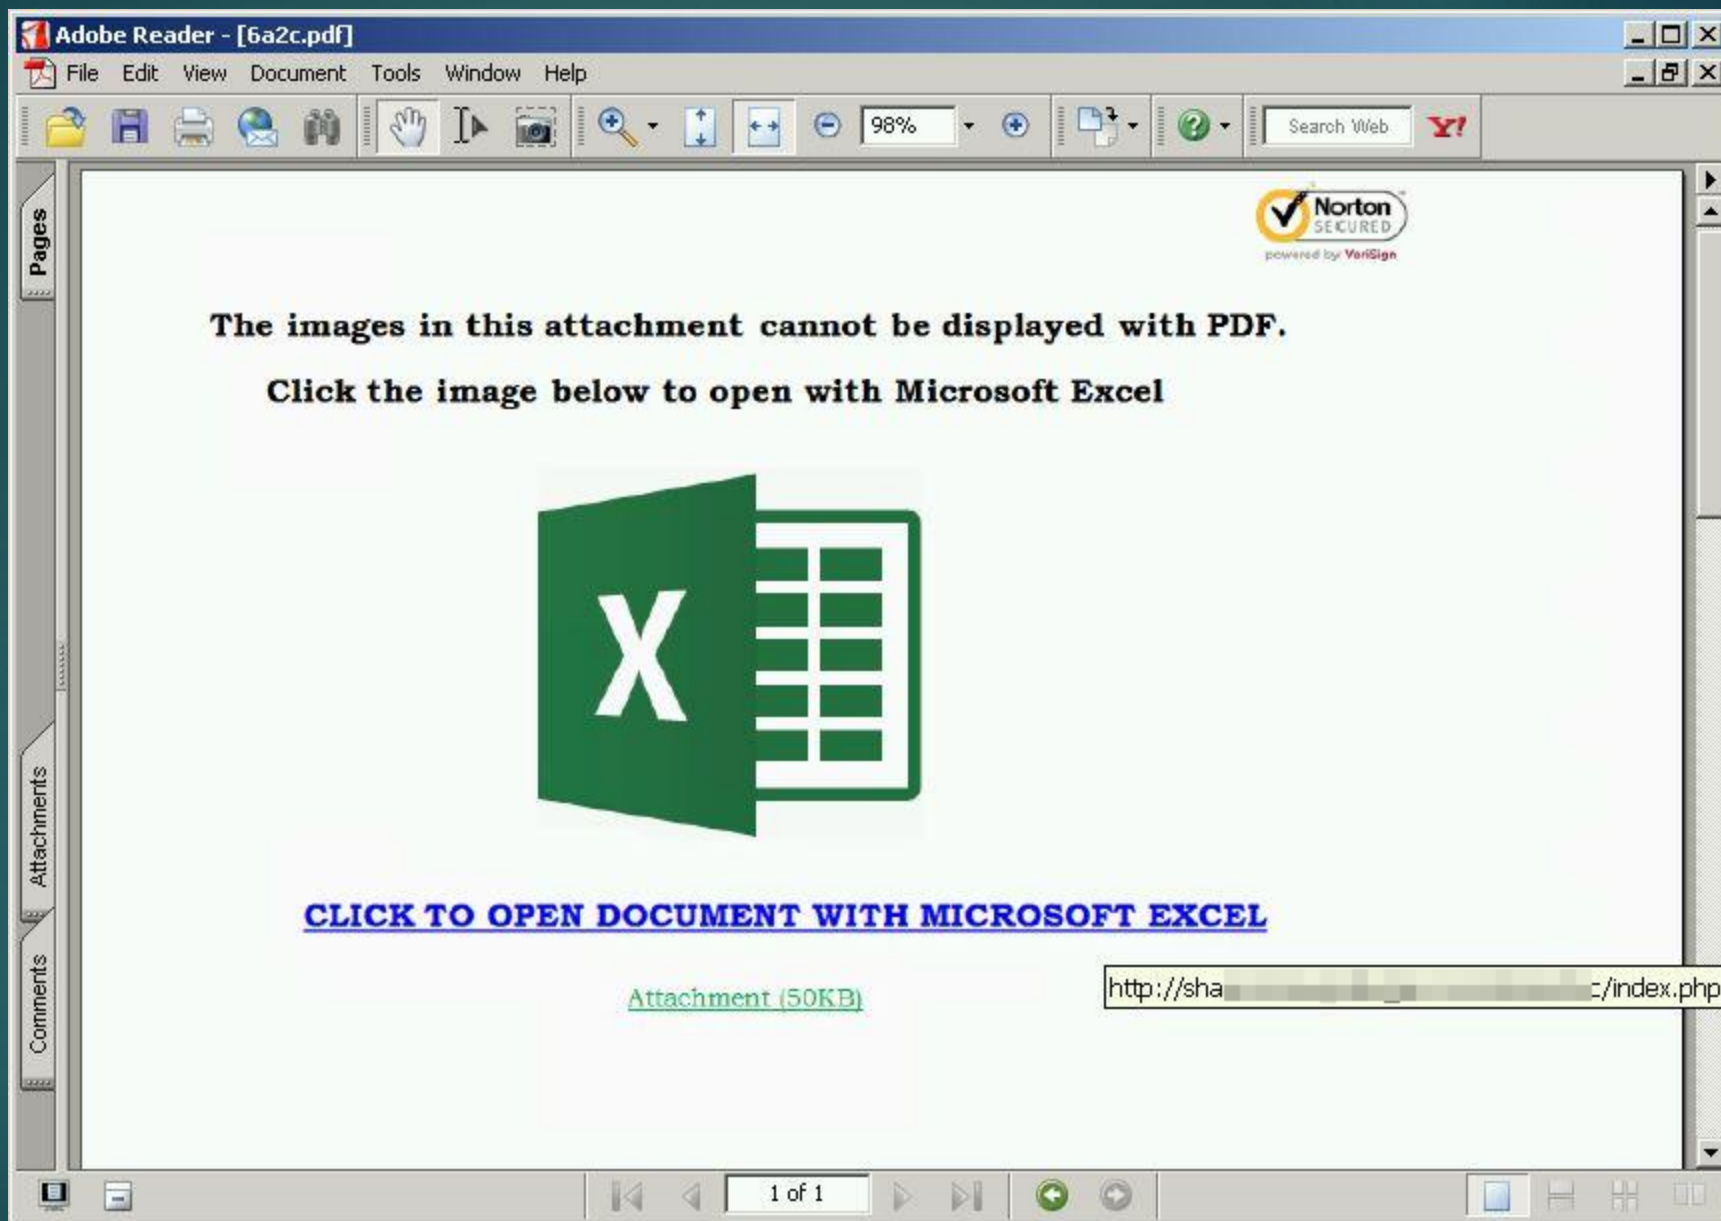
Adobe Reader - [6a2c.pdf]

File Edit View Document Tools Window Help

98%

Search Web

Y!

Pages

Attachments

Comments

Norton SECURED
powered by VeriSign

The images in this attachment cannot be displayed with PDF.

Click the image below to open with Microsoft Excel

X

CLICK TO OPEN DOCUMENT WITH MICROSOFT EXCEL

Attachment (50KB)

http://sha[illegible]c/index.php

1 of 1